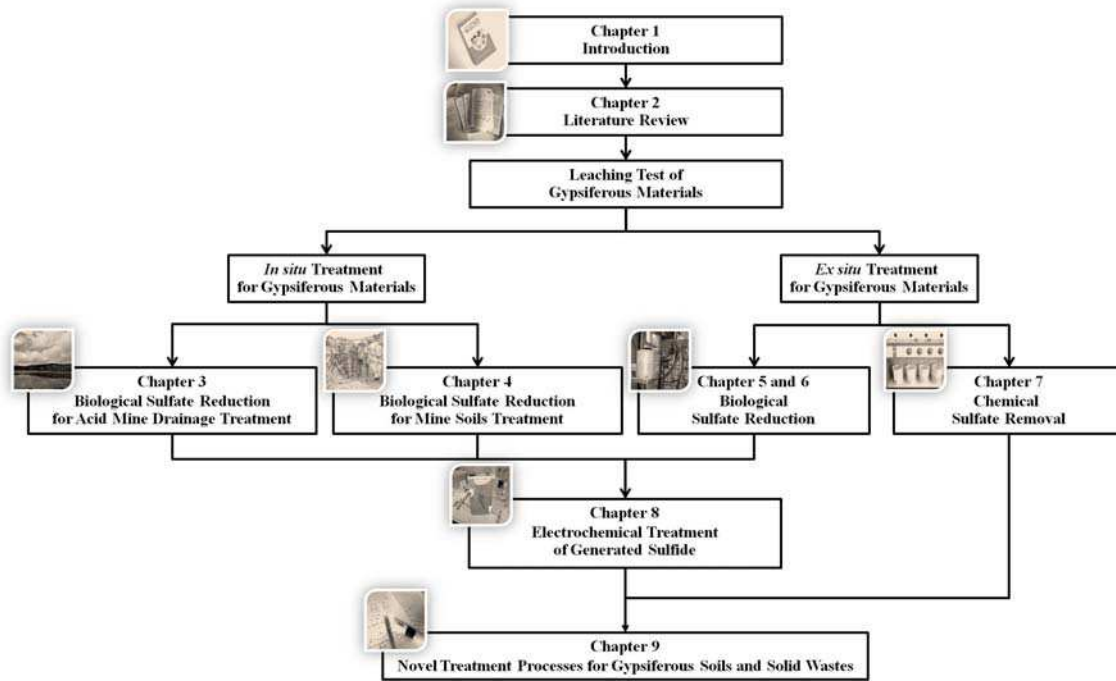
Chapter 1
Introduction

Chapter 2
Literature Review

Leaching Test of Gypsiferous Materials

In situ Treatment for Gypsiferous Materials

Ex situ Treatment for Gypsiferous Materials

Chapter 3
Biological Sulfate Reduction for Acid Mine Drainage Treatment

Chapter 4
Biological Sulfate Reduction for Mine Soils Treatment

Chapter 5 and 6
Biological Sulfate Reduction

Chapter 7
Chemical Sulfate Removal

Chapter 8
Electrochemical Treatment of Generated Sulfide

Chapter 9
Novel Treatment Processes for Gypsiferous Soils and Solid Wastes